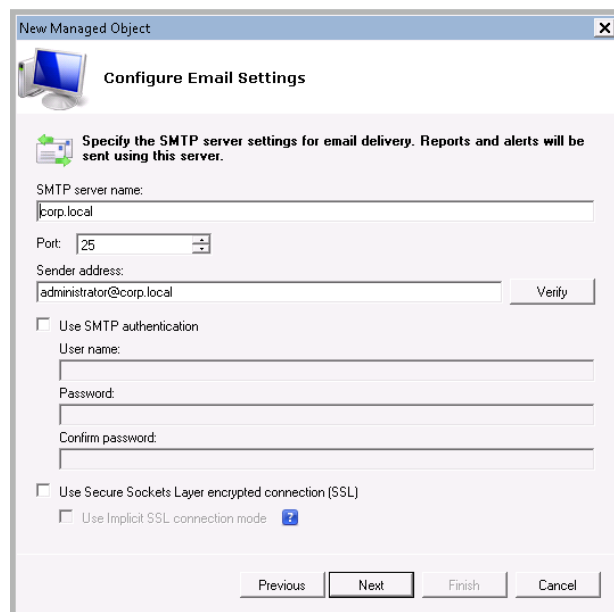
New Managed Object

Configure Email Settings

Specify the SMTP server settings for email delivery. Reports and alerts will be sent using this server.

SMTP server name:
corp.local

Port: 25

Sender address:
administrator@corp.local

Verify

Use SMTP authentication

User name:

Password:

Confirm password:

Use Secure Sockets Layer encrypted connection (SSL)

Use Implicit SSL connection mode

?

Previous

Next

Finish

Cancel